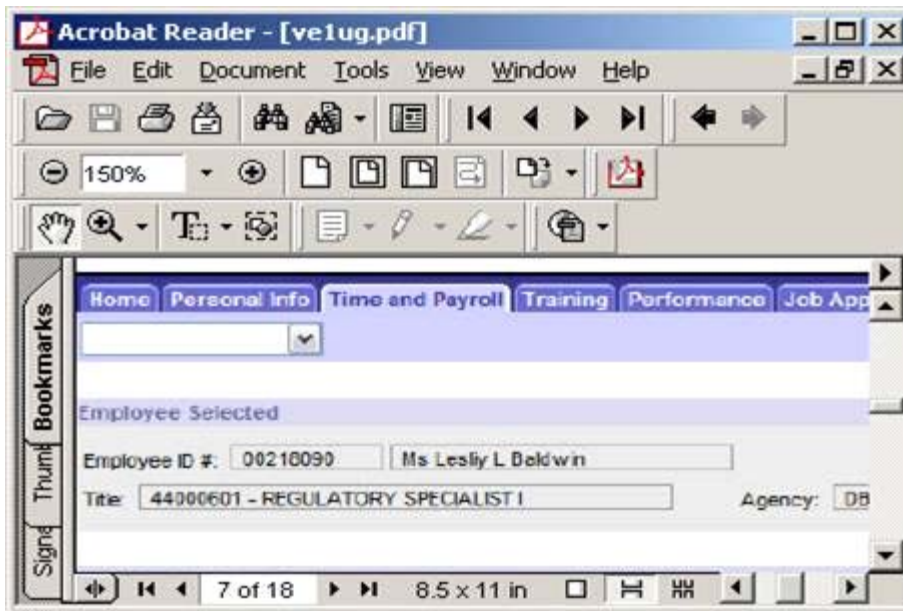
Acrobat Reader - [ve1ug.pdf]

File Edit Document Tools View Window Help

150%

Bookmarks Thumb Signa

Home Personal Info Time and Payroll Training Performance Job App

Employee Selected

Employee ID #: 00218090 Ms Lesliy L Baldwin

Title: 44000601 - REGULATORY SPECIALIST I Agency: DB

7 of 18 8.5 x 11 in